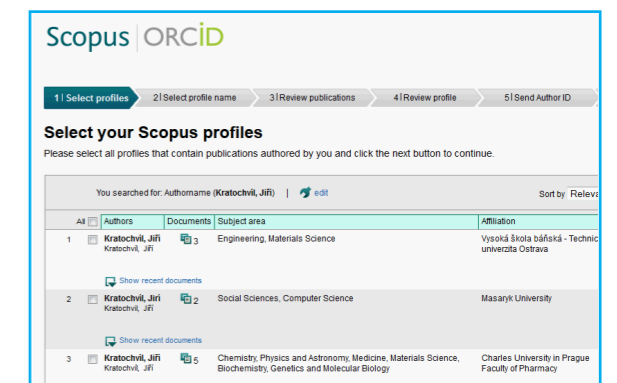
Scopus | ORCID

1 | Select profiles   2 | Select profile name   3 | Review publications   4 | Review profile   5 | Send Author ID

Select your Scopus profiles

Please select all profiles that contain publications authored by you and click the next button to continue.

You searched for: Authorname (Kratochvil, Jiří) | edit

Sort by Releva

| All | Authors | Documents | Subject area | Affiliation |
|---|---|---|---|---|
| 1 | Kratochvil, Jiří Kratochvil, Jiří Show recent documents | 3 | Engineering, Materials Science | Vysoká škola báňská - Technic univerzita Ostrava |
| 2 | Kratochvil, Jiří Kratochvil, Jiří Show recent documents | 2 | Social Sciences, Computer Science | Masaryk University |
| 3 | Kratochvil, Jiří Kratochvil, Jiří | 5 | Chemistry, Physics and Astronomy, Medicine, Materials Science, Biochemistry, Genetics and Molecular Biology | Charles University in Prague Faculty of Pharmacy |